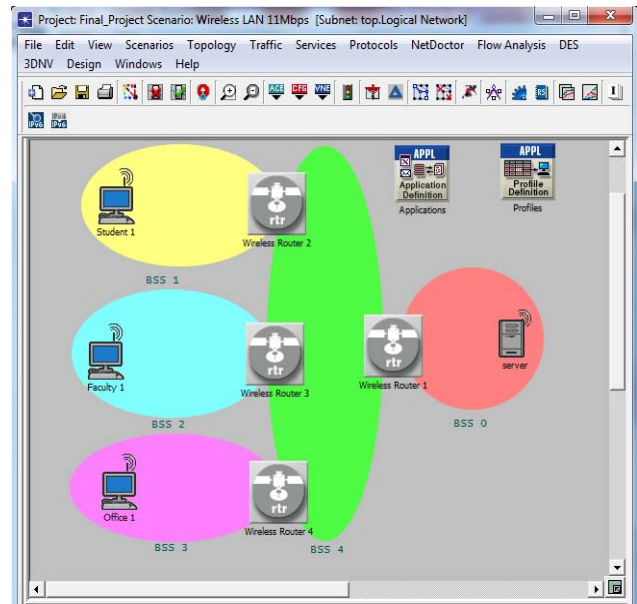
Project: Final_Project Scenario: Wireless LAN 11Mbps [Subnet: top.Logical Network]

File Edit View Scenarios Topology Traffic Services Protocols NetDoctor Flow Analysis DES 3DNV Design Windows Help

APPL
Application Definition
Applications

APPL
Profile Definition
Profiles

Student 1
rtr
Wireless Router 2
BSS 1

Faculty 1
rtr
Wireless Router 3
BSS 2

rtr
Wireless Router 1

server
BSS 0

Office 1
rtr
Wireless Router 4
BSS 3
BSS 4